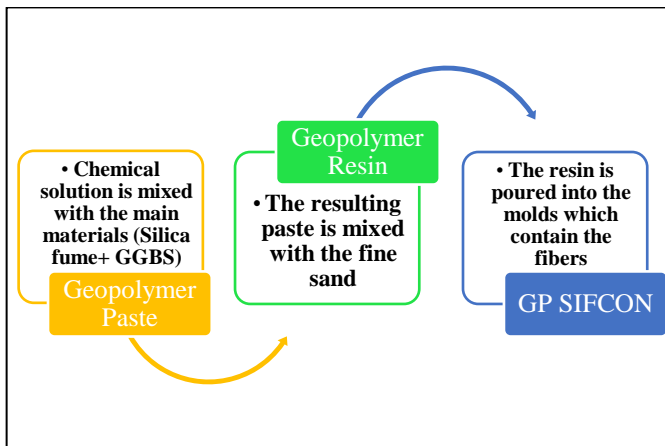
• Chemical solution is mixed with the main materials (Silica fume+ GGBS)

Geopolymer Paste

Geopolymer Resin

• The resulting paste is mixed with the fine sand

• The resin is poured into the molds which contain the fibers

GP SIFCON